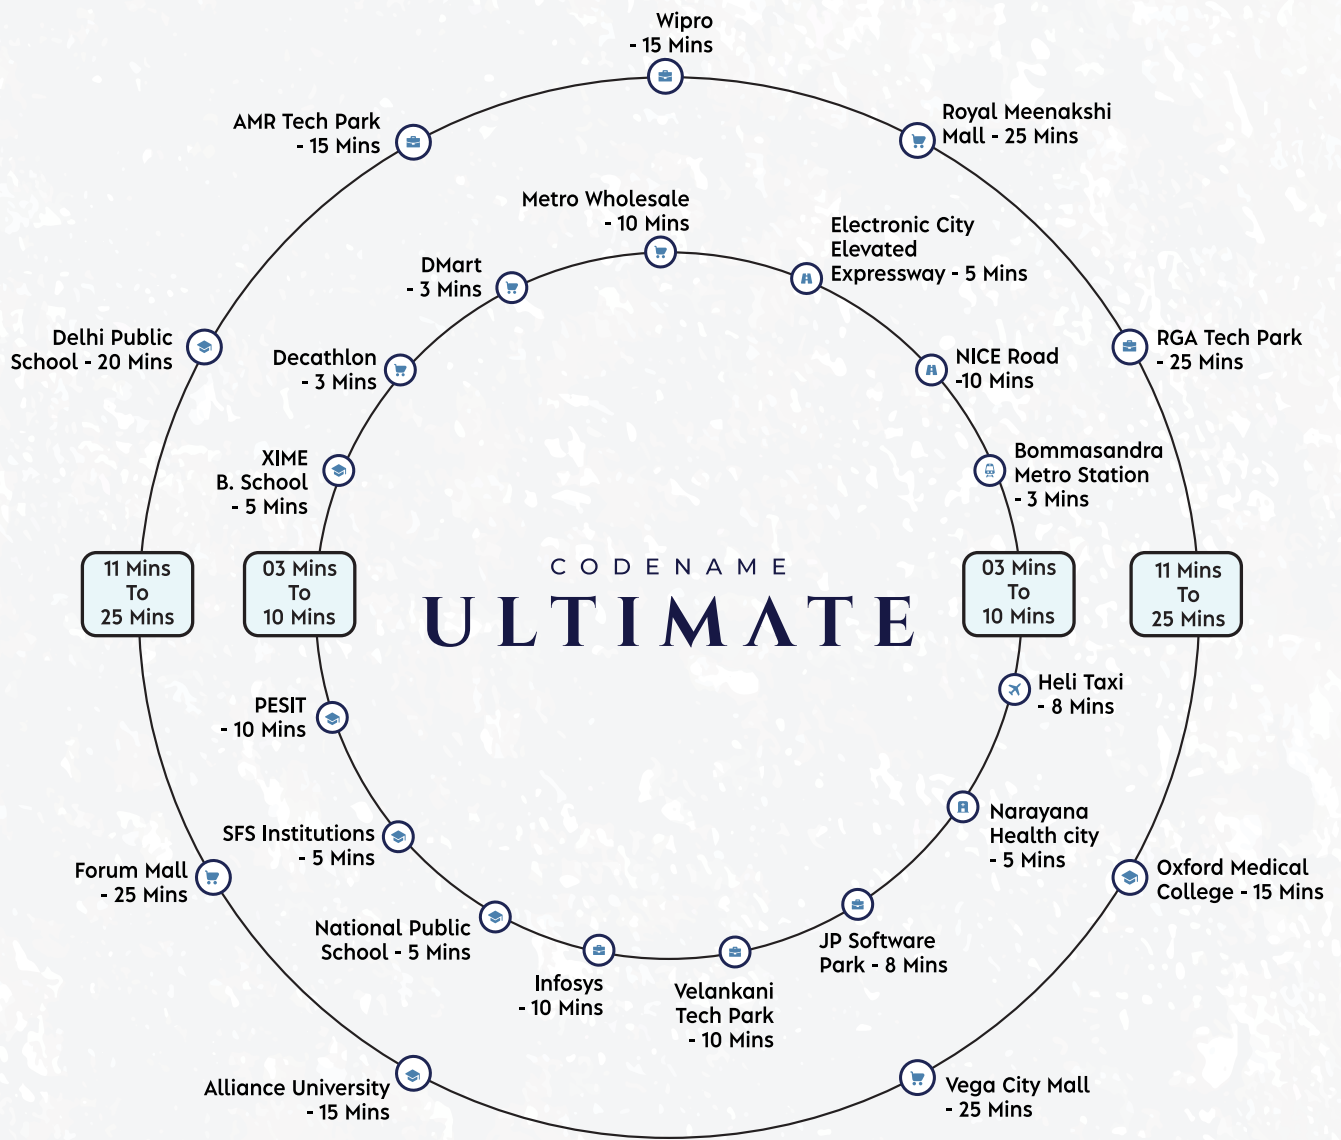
Wipro - 15 Mins

AMR Tech Park - 15 Mins

Royal Meenakshi Mall - 25 Mins

Metro Wholesale - 10 Mins

Electronic City Elevated Expressway - 5 Mins

DMart - 3 Mins

Delhi Public School - 20 Mins

RGA Tech Park - 25 Mins

Decathlon - 3 Mins

NICE Road -10 Mins

XIME B. School - 5 Mins

Bommasandra Metro Station - 3 Mins

11 Mins To 25 Mins

03 Mins To 10 Mins

CODENAME
ULTIMATE

03 Mins To 10 Mins

11 Mins To 25 Mins

Heli Taxi - 8 Mins

PESIT - 10 Mins

Narayana Health city - 5 Mins

SFS Institutions - 5 Mins

Forum Mall - 25 Mins

Oxford Medical College - 15 Mins

National Public School - 5 Mins

JP Software Park - 8 Mins

Infosys - 10 Mins

Velankani Tech Park - 10 Mins

Alliance University - 15 Mins

Vega City Mall - 25 Mins